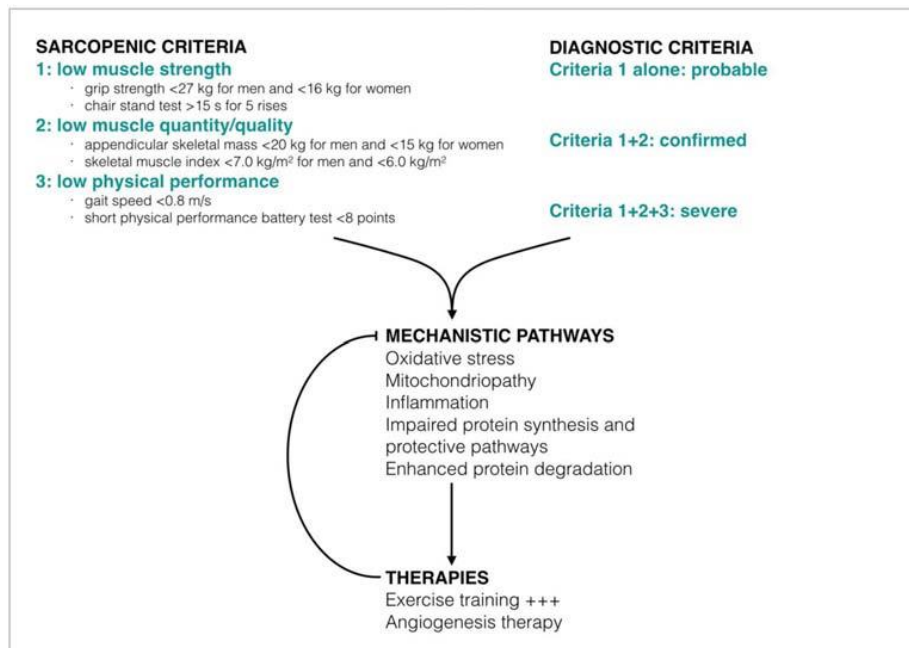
SARCOPENIC CRITERIA

1: low muscle strength

· grip strength <27 kg for men and <16 kg for women
· chair stand test >15 s for 5 rises

2: low muscle quantity/quality

· appendicular skeletal mass <20 kg for men and <15 kg for women
· skeletal muscle index <7.0 kg/m$^2$ for men and <6.0 kg/m$^2$

3: low physical performance

· gait speed <0.8 m/s
· short physical performance battery test <8 points

DIAGNOSTIC CRITERIA

Criteria 1 alone: probable

Criteria 1+2: confirmed

Criteria 1+2+3: severe

MECHANISTIC PATHWAYS
Oxidative stress
Mitochondriopathy
Inflammation
Impaired protein synthesis and protective pathways
Enhanced protein degradation

THERAPIES
Exercise training +++
Angiogenesis therapy